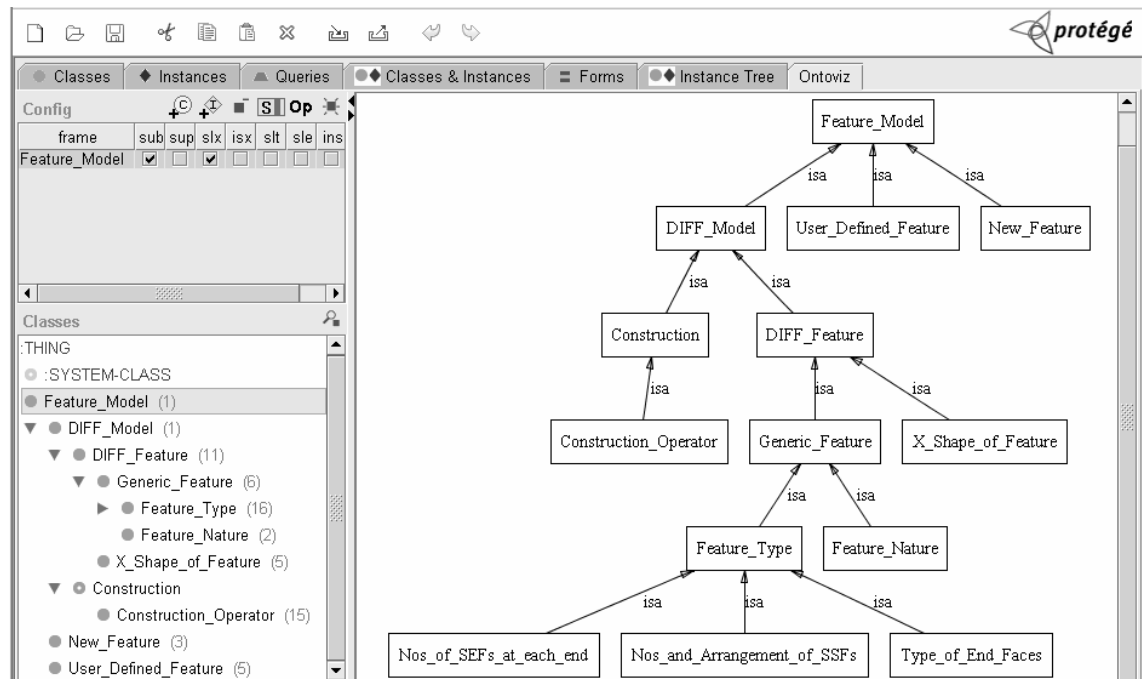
protégé

Classes | Instances | Queries | Classes & Instances | Forms | Instance Tree | Ontoviz

Config

| frame | sub | sup | slx | isx | slt | sle | ins |
|---|---|---|---|---|---|---|---|
| Feature_Model | ✔ | | ✔ | | | | |

Classes

:THING
:SYSTEM-CLASS
Feature_Model (1)
DIFF_Model (1)
DIFF_Feature (11)
Generic_Feature (6)
Feature_Type (16)
Feature_Nature (2)
X_Shape_of_Feature (5)
Construction
Construction_Operator (15)
New_Feature (3)
User_Defined_Feature (5)

Feature_Model
isa isa isa
DIFF_Model User_Defined_Feature New_Feature
isa isa
Construction DIFF_Feature
isa isa isa
Construction_Operator Generic_Feature X_Shape_of_Feature
isa isa
Feature_Type Feature_Nature
isa isa isa
Nos_of_SEFs_at_each_end Nos_and_Arrangement_of_SSFs Type_of_End_Faces